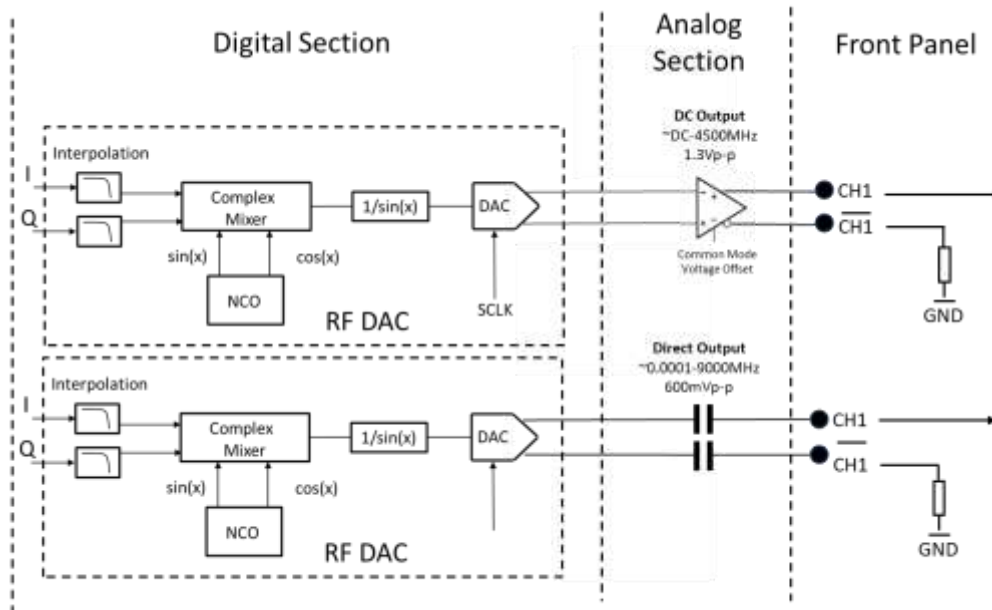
Digital Section

Analog Section

Front Panel

DC Output
~DC-4500MHz
1.3Vp-p

Interpolation

I

Q

Complex Mixer

1/sin(x)

DAC

sin(x)

cos(x)

NCO

SCLK

RF DAC

Common Mode Voltage Offset

CH1

$\overline{CH1}$

GND

Direct Output
~0.0001-9000MHz
600mVp-p

Interpolation

I

Q

Complex Mixer

1/sin(x)

DAC

sin(x)

cos(x)

NCO

RF DAC

CH1

$\overline{CH1}$

GND